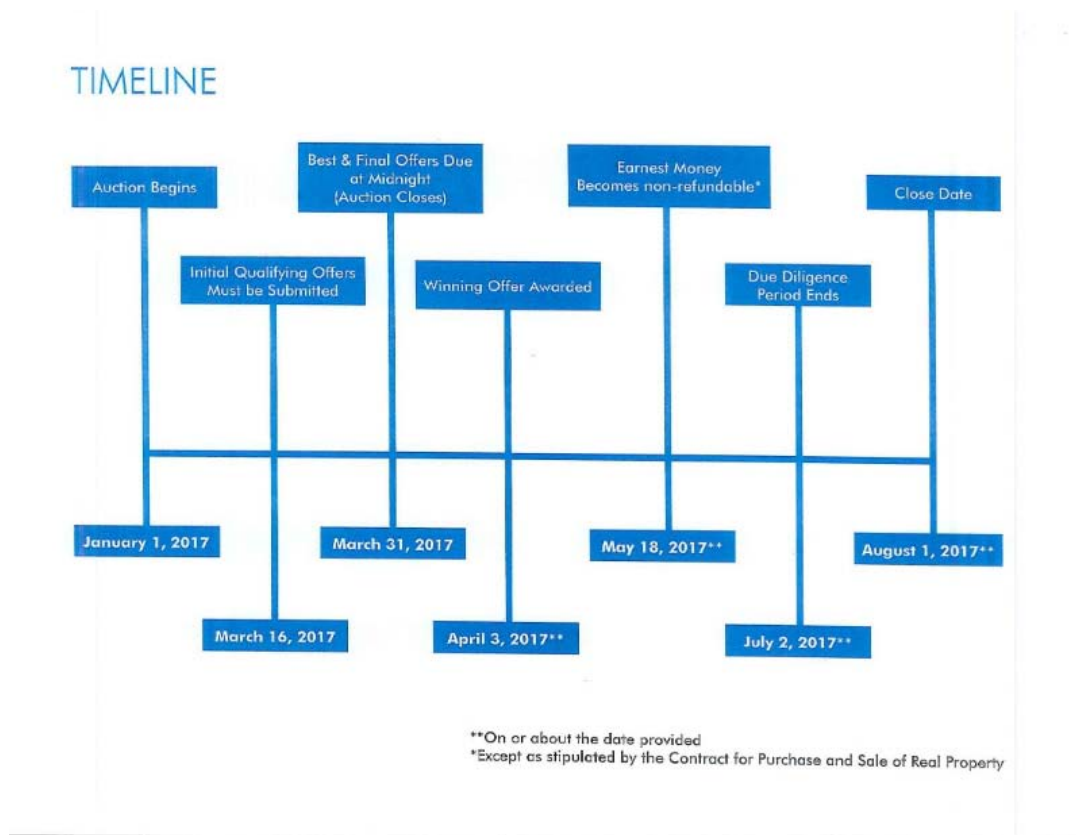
TIMELINE

Auction Begins

Initial Qualifying Offers Must be Submitted

Best & Final Offers Due at Midnight (Auction Closes)

Winning Offer Awarded

Earnest Money Becomes non-refundable*

Due Diligence Period Ends

Close Date

January 1, 2017

March 16, 2017

March 31, 2017

April 3, 2017**

May 18, 2017**

July 2, 2017**

August 1, 2017**

**On or about the date provided
*Except as stipulated by the Contract for Purchase and Sale of Real Property